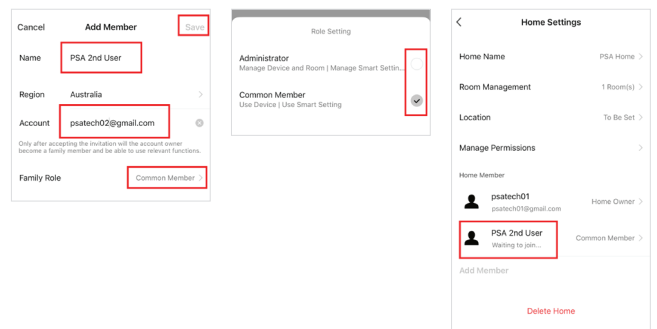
Cancel Add Member Save

Name PSA 2nd User

Region Australia

Account psatech02@gmail.com

Only after accepting the invitation will the account owner become a family member and be able to use relevant functions.

Family Role Common Member

Role Setting

Administrator
Manage Device and Room | Manage Smart Settin...

Common Member
Use Device | Use Smart Setting

Home Settings

Home Name PSA Home

Room Management 1 Room(s)

Location To Be Set

Manage Permissions

Home Member

psatech01
psatech01@gmail.com
Home Owner

PSA 2nd User
Waiting to join...
Common Member

Add Member

Delete Home